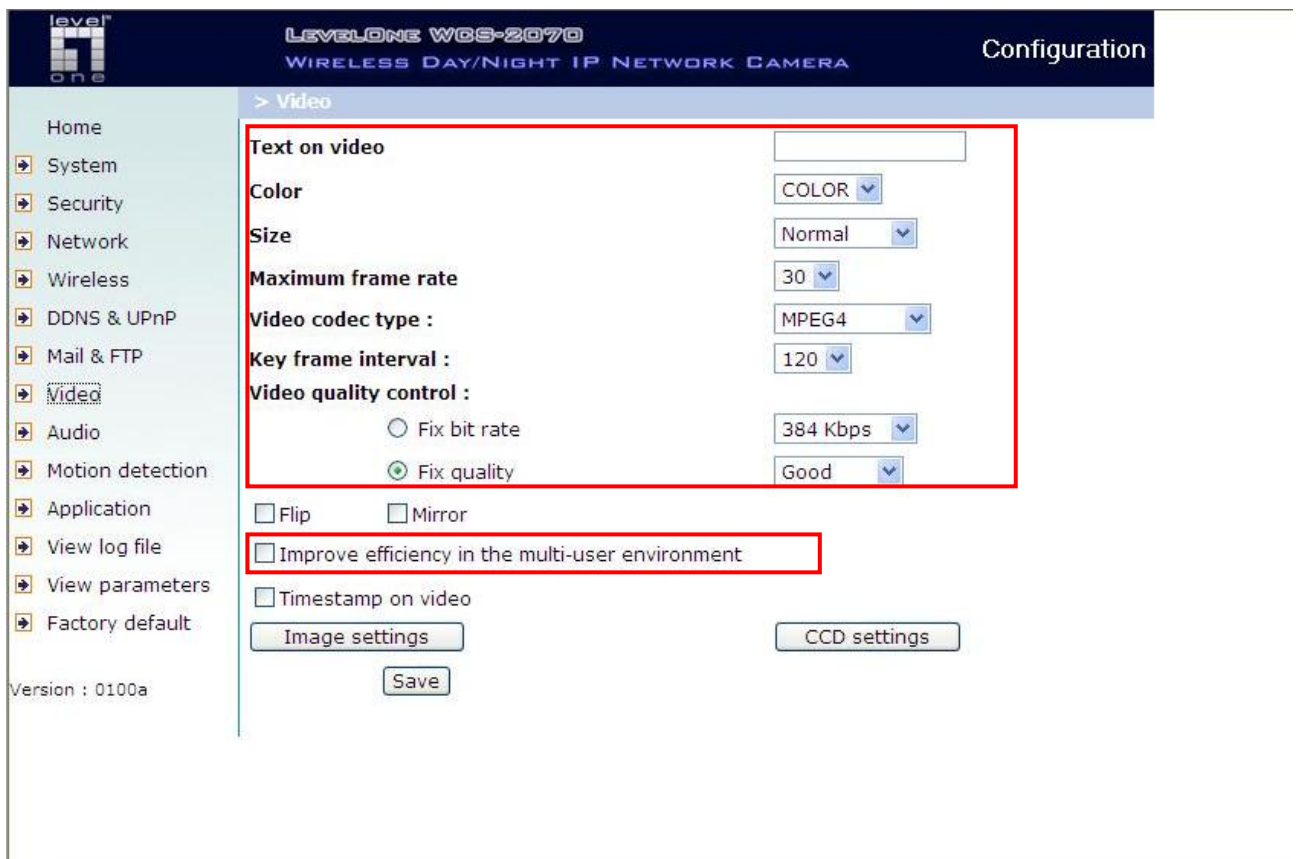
level one

LevelOne WCS-2070
Wireless Day/Night IP Network Camera

Configuration

Home
System
Security
Network
Wireless
DDNS & UPnP
Mail & FTP
Video
Audio
Motion detection
Application
View log file
View parameters
Factory default

Version : 0100a

> Video

Text on video
Color COLOR
Size Normal
Maximum frame rate 30
Video codec type : MPEG4
Key frame interval : 120
Video quality control :
Fix bit rate 384 Kbps
Fix quality Good

Flip Mirror

Improve efficiency in the multi-user environment

Timestamp on video

Image settings

CCD settings

Save